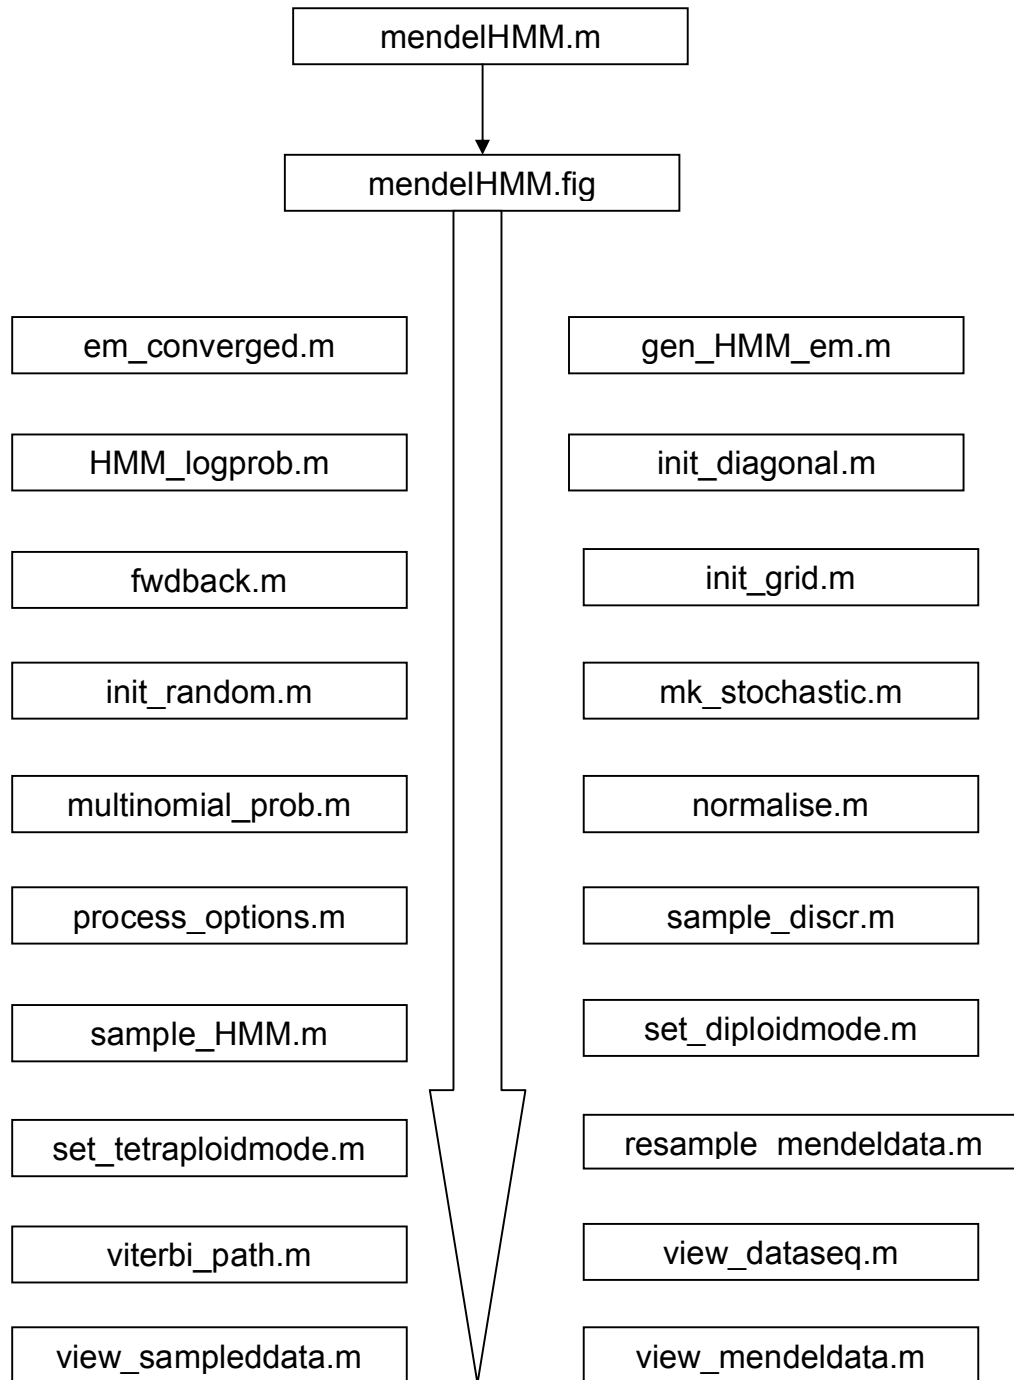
mendelHMM.m

mendelHMM.fig

em_converged.m

gen_HMM_em.m

HMM_logprob.m

init_diagonal.m

fwdback.m

init_grid.m

init_random.m

mk_stochastic.m

multinomial_prob.m

normalise.m

process_options.m

sample_discr.m

sample_HMM.m

set_diploidmode.m

set_tetraploidmode.m

resample_mendeldata.m

viterbi_path.m

view_dataseq.m

view_sampleddata.m

view_mendeldata.m